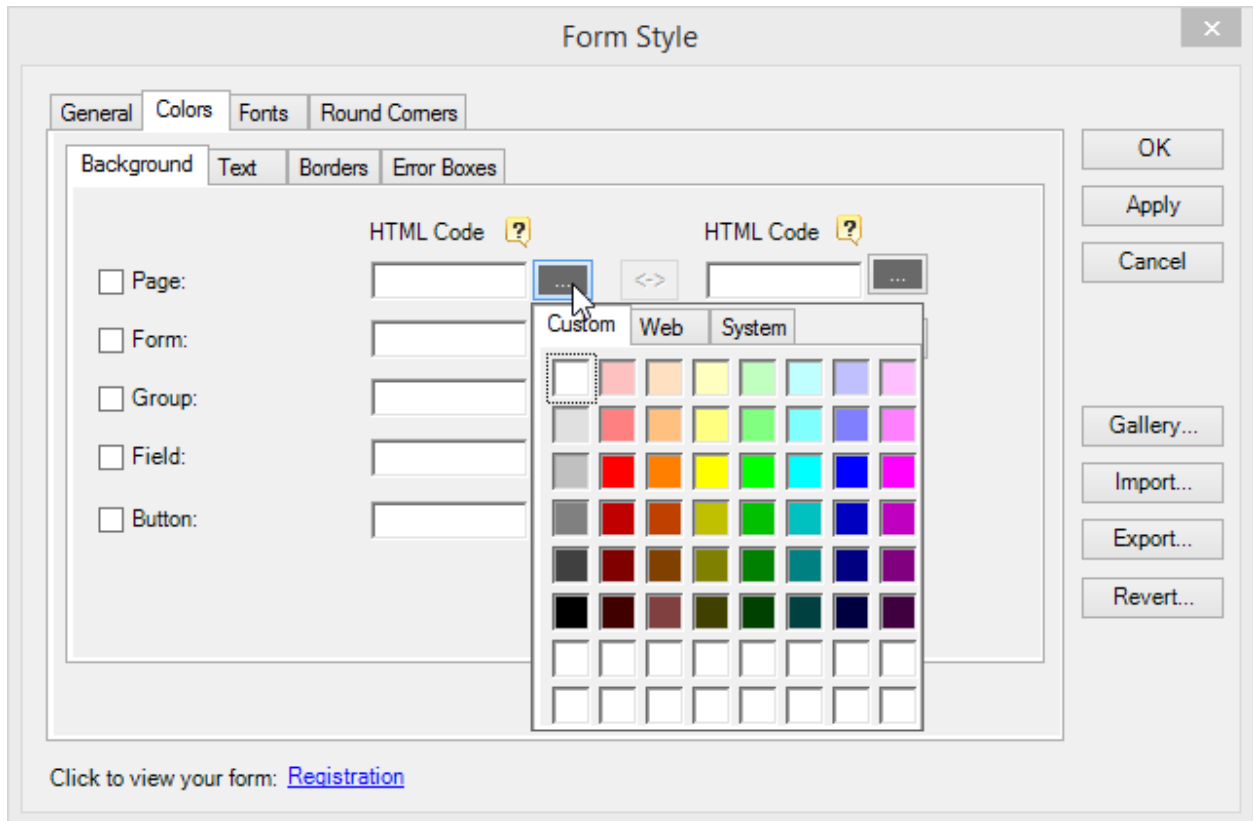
Form Style

General Colors Fonts Round Corners

Background Text Borders Error Boxes

HTML Code ?

HTML Code ?

Page:

...

<->

...

Form:

Group:

Field:

Button:

Custom Web System

OK

Apply

Cancel

Gallery...

Import...

Export...

Revert...

Click to view your form: Registration